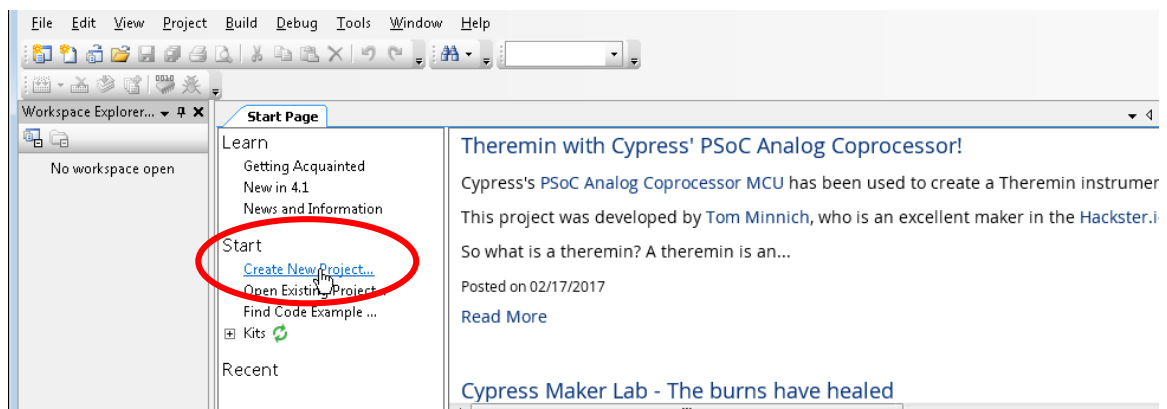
File Edit View Project Build Debug Tools Window Help

Workspace Explorer...

No workspace open

Start Page

Learn
Getting Acquainted
New in 4.1
News and Information

Start
Create New Project...
Open Existing Project...
Find Code Example ...
Kits

Recent

Theremin with Cypress' PSoC Analog Coprocessor!

Cypress's PSoC Analog Coprocessor MCU has been used to create a Theremin instrumen

This project was developed by Tom Minnich, who is an excellent maker in the Hackster.i

So what is a theremin? A theremin is an...

Posted on 02/17/2017

Read More

Cypress Maker Lab - The burns have healed